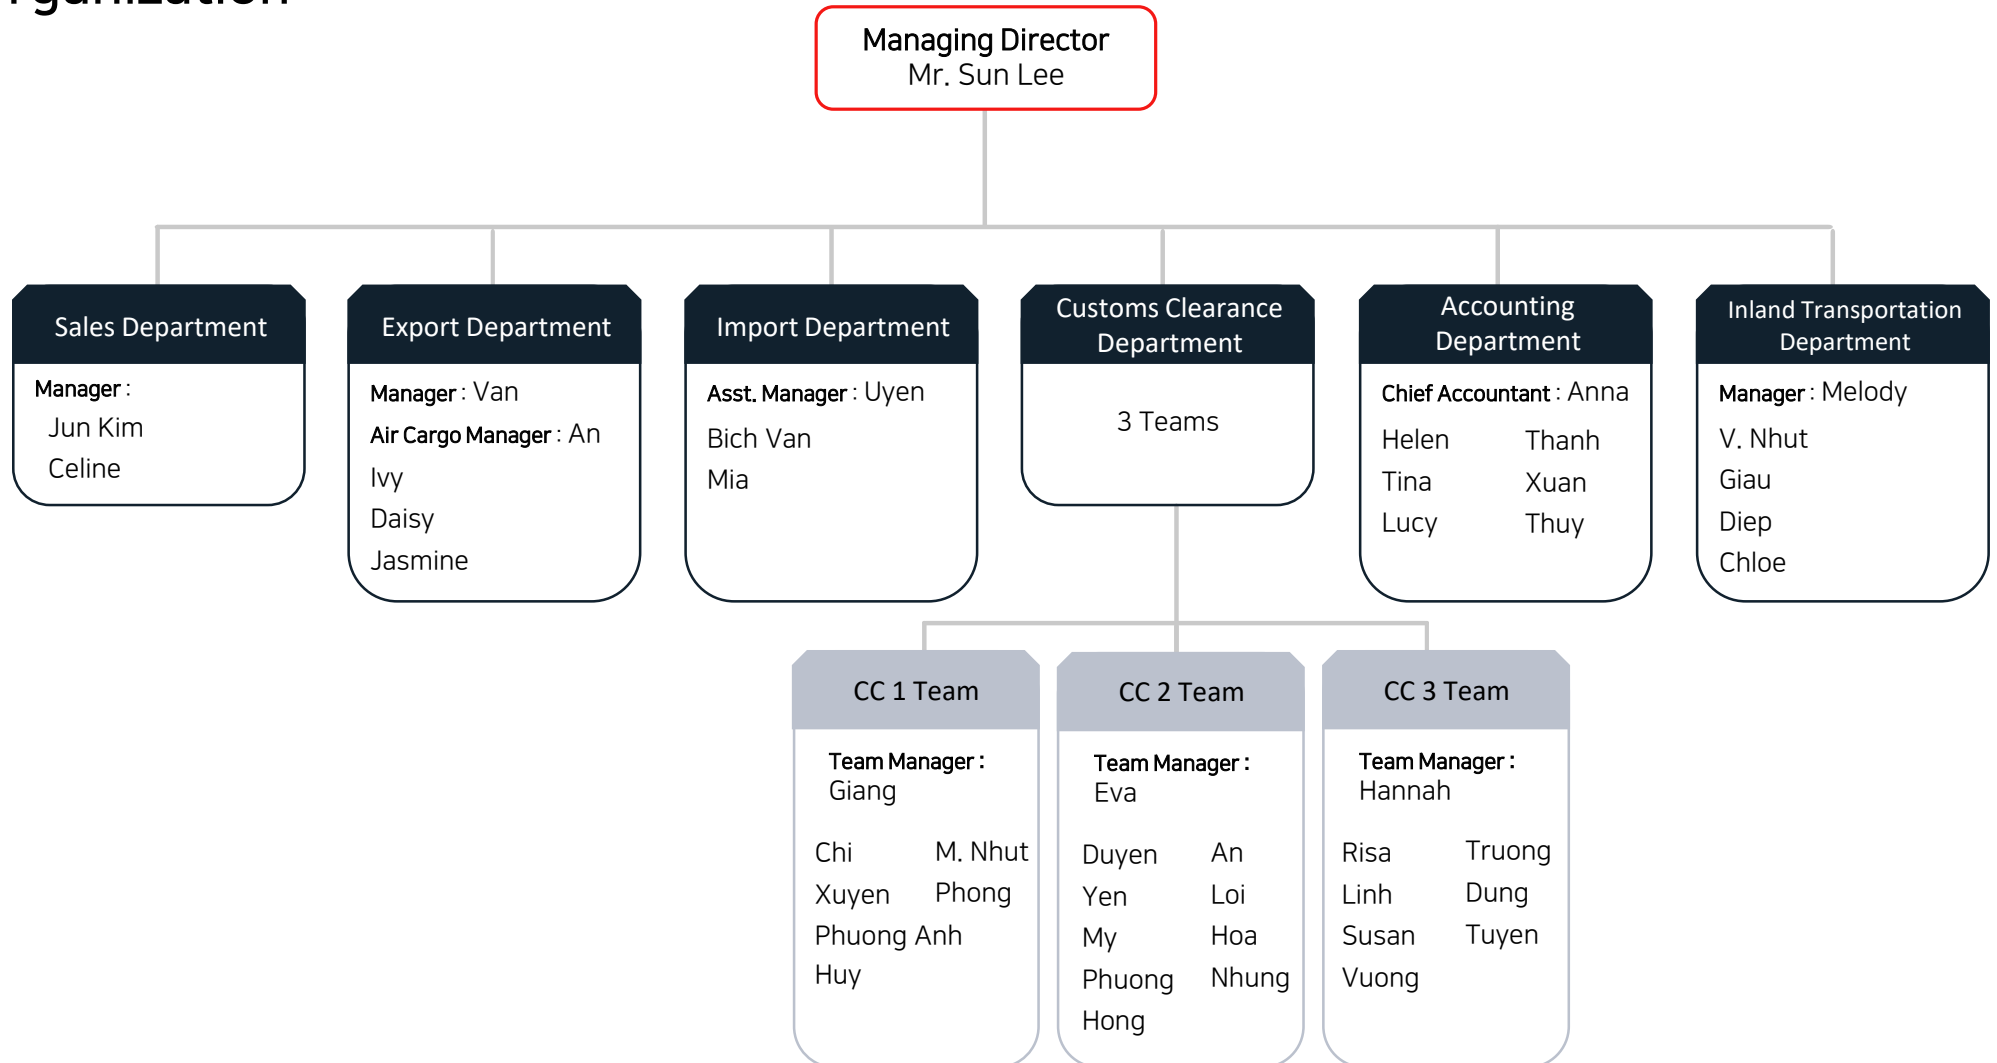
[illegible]

Managing Director
Mr. Sun Lee

Sales Department
Manager :
Jun Kim
Celine

Export Department
Manager : Van
Air Cargo Manager : An
Ivy
Daisy
Jasmine

Import Department
Asst. Manager : Uyen
Bich Van
Mia

Customs Clearance Department
3 Teams

Accounting Department
Chief Accountant : Anna
Helen Thanh
Tina Xuan
Lucy Thuy

Inland Transportation Department
Manager : Melody
V. Nhut
Giau
Diep
Chloe

CC 1 Team
Team Manager :
Giang
Chi M. Nhut
Xuyen Phong
Phuong Anh
Huy

CC 2 Team
Team Manager :
Eva
Duyen An
Yen Loi
My Hoa
Phuong Nhung
Hong

CC 3 Team
Team Manager :
Hannah
Risa Truong
Linh Dung
Susan Tuyen
Vuong